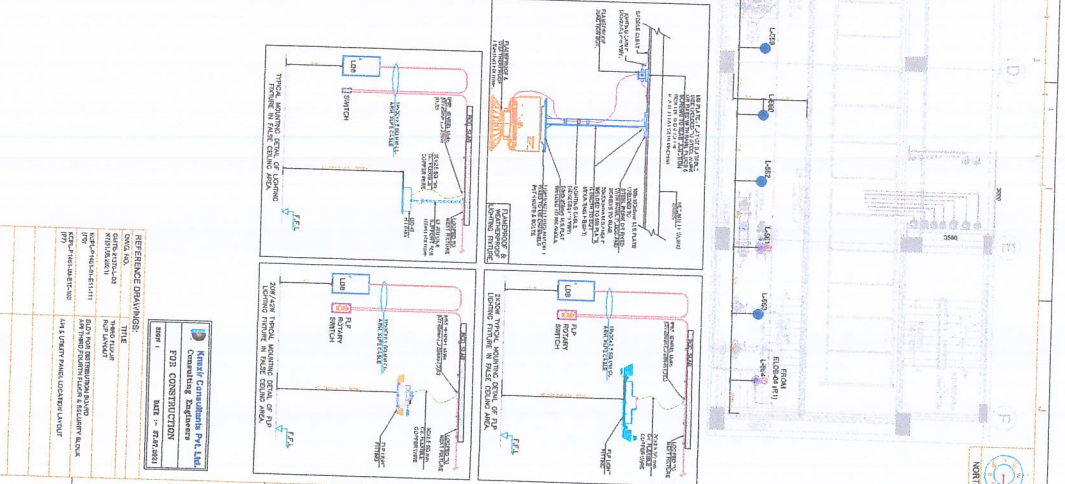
TYPICAL MOUNTING DETAIL OF LIGHTING FIXTURE IN FALSE CEILING AREA.

LDB

SWITCH

F.F.L

FLAMEPROOF & WEATHERPROOF LIGHTING FIXTURE

20W /42W TYPICAL MOUNTING DETAIL OF FLP LIGHTING FIXTURE IN FALSE CEILING AREA.

LDB

FLP ROTARY SWITCH

F.F.L

2X36W TYPICAL MOUNTING DETAIL OF FLP LIGHTING FIXTURE IN FALSE CEILING AREA.

LDB

FLP ROTARY SWITCH

F.F.L

REFERENCE DRAWINGS:

| DWG. NO. | TITLE |
|---|---|
| GMTS-P1378-D3 | TRIPLE FLOOR PLUMBING |
| NOTIFLP-1461-D-E-11-111 | BLDG FOR DISTRIBUTION BOARD AIR THIRD/ FOURTH FLOOR & SECURITY BLOCK |
| NOTIFLP-1461-D8-E15-1860 | L.H & UTILITY PANEL LOCATION LAYOUT |

Kinzir Consultants Pvt. Ltd.
Consulting Engineers

FOR CONSTRUCTION

ISSUE : I

DATE :- 22.07.2021

L-C53

L-S60

L-S52

L-S61

L-S62

FROM ELDB-04 (FT)

3000

3500

D

E

F

NORT